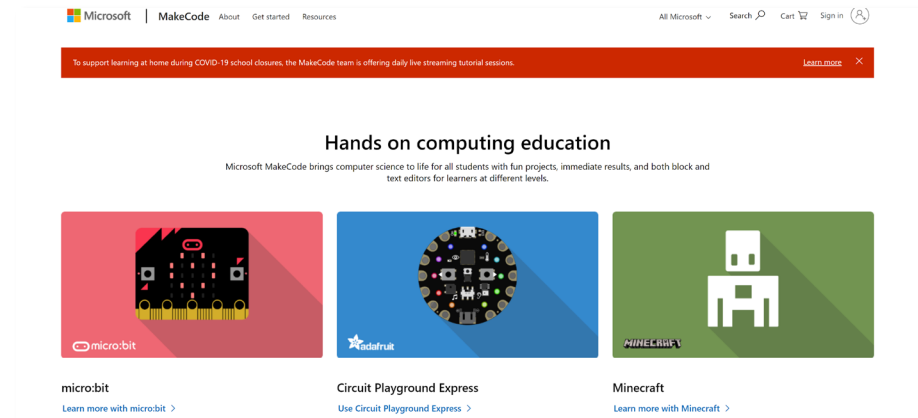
Microsoft | MakeCode About Get started Resources All Microsoft Search Cart Sign in

To support learning at home during COVID-19 school closures, the MakeCode team is offering daily live streaming tutorial sessions. Learn more ×

Hands on computing education

Microsoft MakeCode brings computer science to life for all students with fun projects, immediate results, and both block and text editors for learners at different levels.

micro:bit

adafruit

MINECRAFT

micro:bit
Learn more with micro:bit >

Circuit Playground Express
Use Circuit Playground Express >

Minecraft
Learn more with Minecraft >